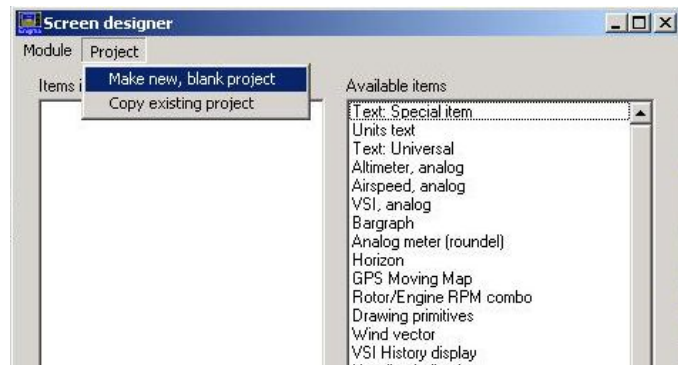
Screen designer

Module Project

Make new, blank project
Copy existing project

Items i

Available items

Text: Special item
Units text
Text: Universal
Altimeter, analog
Airspeed, analog
VSI, analog
Bargraph
Analog meter (roundel)
Horizon
GPS Moving Map
Rotor/Engine RPM combo
Drawing primitives
Wind vector
VSI History display
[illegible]